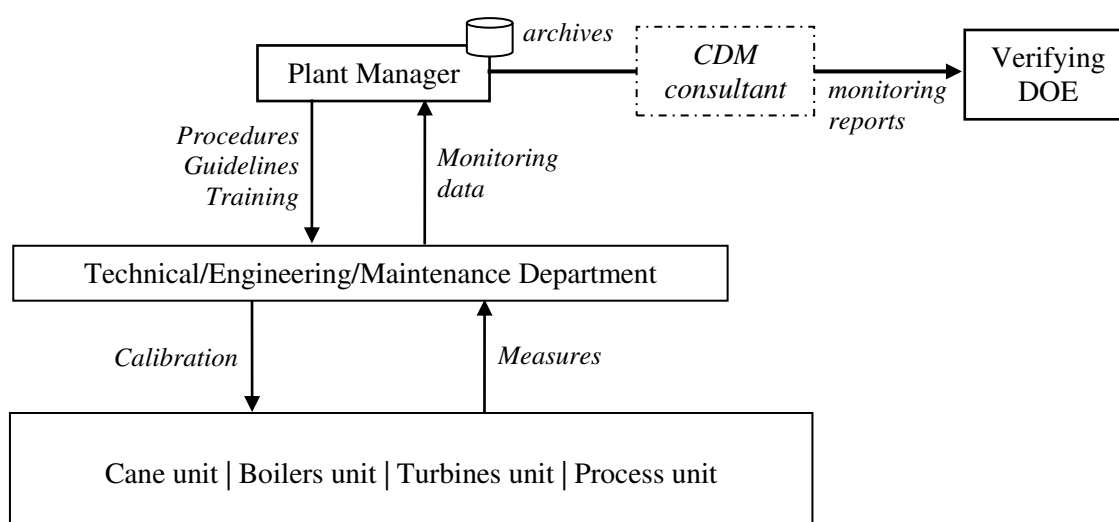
archives

Plant Manager

CDM consultant

Verifying DOE

monitoring reports

Procedures
Guidelines
Training

Monitoring data

Technical/Engineering/Maintenance Department

Calibration

Measures

Cane unit | Boilers unit | Turbines unit | Process unit